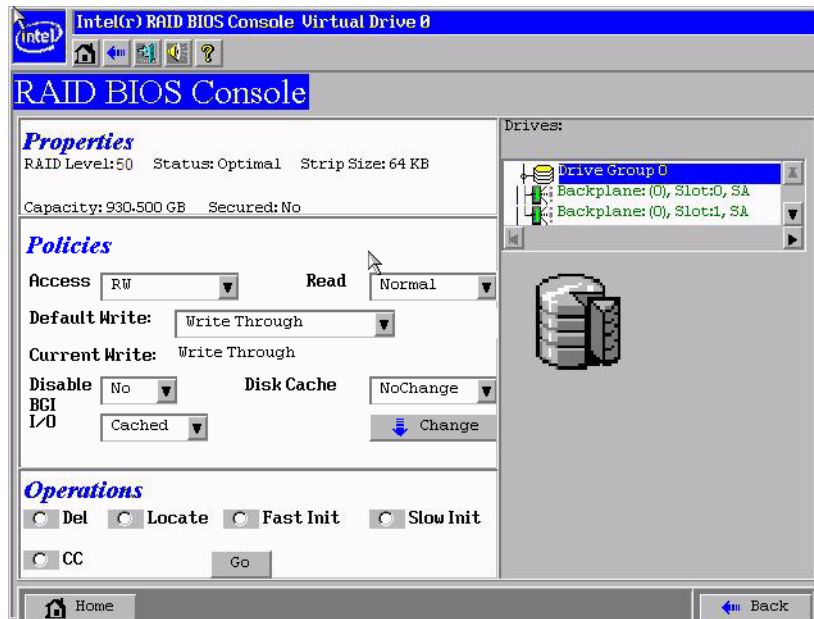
intel Intel(r) RAID BIOS Console Virtual Drive 0

?

RAID BIOS Console

Properties
RAID Level: 50 Status: Optimal Strip Size: 64 KB

Capacity: 930.500 GB Secured: No

Policies
Access RW Read Normal
Default Write: Write Through
Current Write: Write Through
Disable BGI No Disk Cache NoChange
I/O Cached Change

Operations
Del Locate Fast Init Slow Init
CC Go

Drives:
Drive Group 0
Backplane: (0), Slot:0, SA
Backplane: (0), Slot:1, SA

Home Back